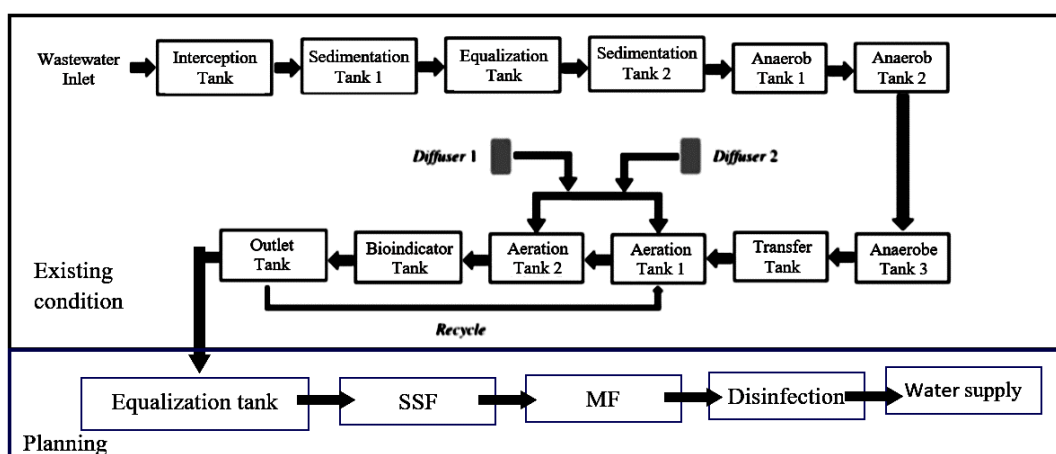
Wastewater Inlet

Interception Tank

Sedimentation Tank 1

Equalization Tank

Sedimentation Tank 2

Anaerob Tank 1

Anaerob Tank 2

Diffuser 1

Diffuser 2

Outlet Tank

Bioindicator Tank

Aeration Tank 2

Aeration Tank 1

Transfer Tank

Anaerobe Tank 3

Existing condition

Recycle

Equalization tank

SSF

MF

Disinfection

Water supply

Planning